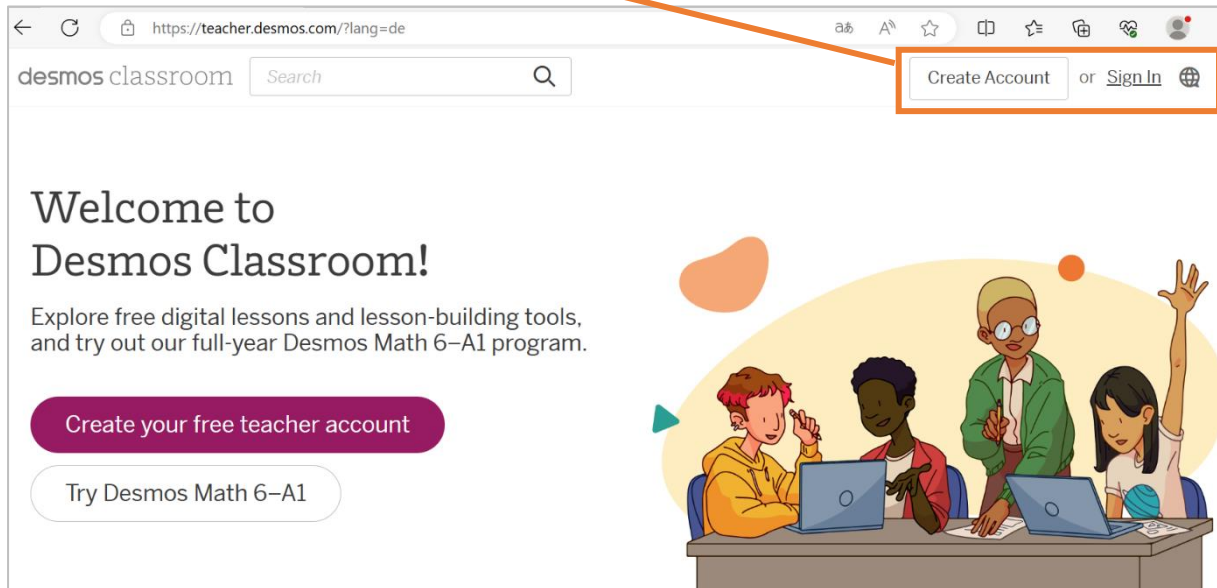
https://teacher.desmos.com/?lang=de

desmos classroom Search

Create Account or Sign In

Welcome to Desmos Classroom!

Explore free digital lessons and lesson-building tools, and try out our full-year Desmos Math 6–A1 program.

Create your free teacher account

Try Desmos Math 6–A1